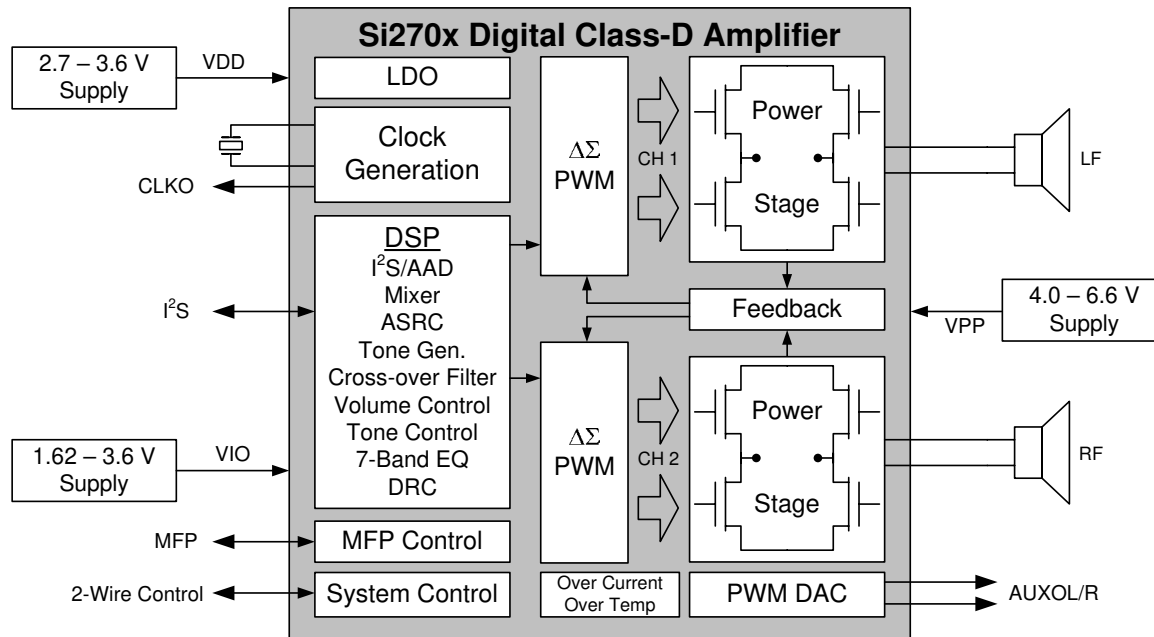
Si270x Digital Class-D Amplifier

2.7 – 3.6 V Supply

VDD

LDO

Clock Generation

CLKO

DSP
$I^2S$/AAD
Mixer
ASRC
Tone Gen.
Cross-over Filter
Volume Control
Tone Control
7-Band EQ
DRC

$I^2S$

1.62 – 3.6 V Supply

VIO

MFP

MFP Control

2-Wire Control

System Control

$\Delta\Sigma$ PWM

CH 1

$\Delta\Sigma$ PWM

CH 2

Over Current Over Temp

Power

Stage

LF

Feedback

4.0 – 6.6 V Supply

VPP

Power

Stage

RF

PWM DAC

AUXOL/R